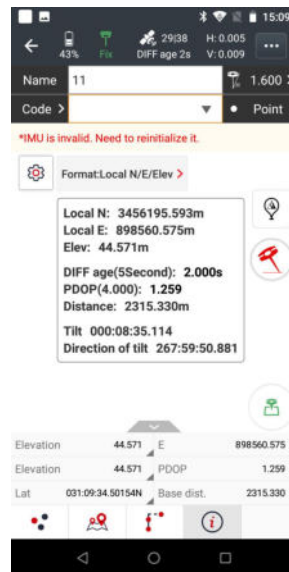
15:09

43%
Fix
29|38
DIFF age 2s
H: 0.005
V: 0.009
...

Name 11
1.600
Code >
Point

*IMU is invalid. Need to reinitialize it.

Format:Local N/E/Elev >

Local N: 3456195.593m
Local E: 898560.575m
Elev: 44.571m

DIFF age(5Second): 2.000s
PDOP(4.000): 1.259
Distance: 2315.330m

Tilt 000:08:35.114
Direction of tilt 267:59:50.881

| Elevation | 44.571 | E | 898560.575 |
|---|---|---|---|
| Elevation | 44.571 | PDOP | 1.259 |
| Lat | 031:09:34.50154N | Base dist. | 2315.330 |